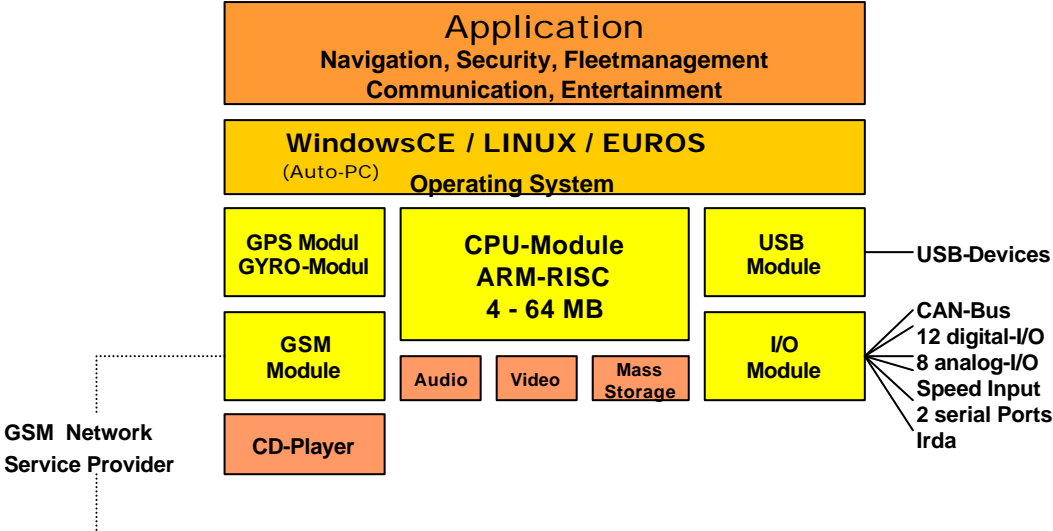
Application
Navigation, Security, Fleetmanagement
Communication, Entertainment

WindowsCE / LINUX / EUROS
(Auto-PC)
Operating System

GPS Modul
GYRO-Modul

CPU-Module
ARM-RISC
4 - 64 MB

USB
Module

USB-Devices

GSM
Module

Audio

Video

Mass
Storage

I/O
Module

CAN-Bus
12 digital-I/O
8 analog-I/O
Speed Input
2 serial Ports
Irda

GSM Network
Service Provider

CD-Player